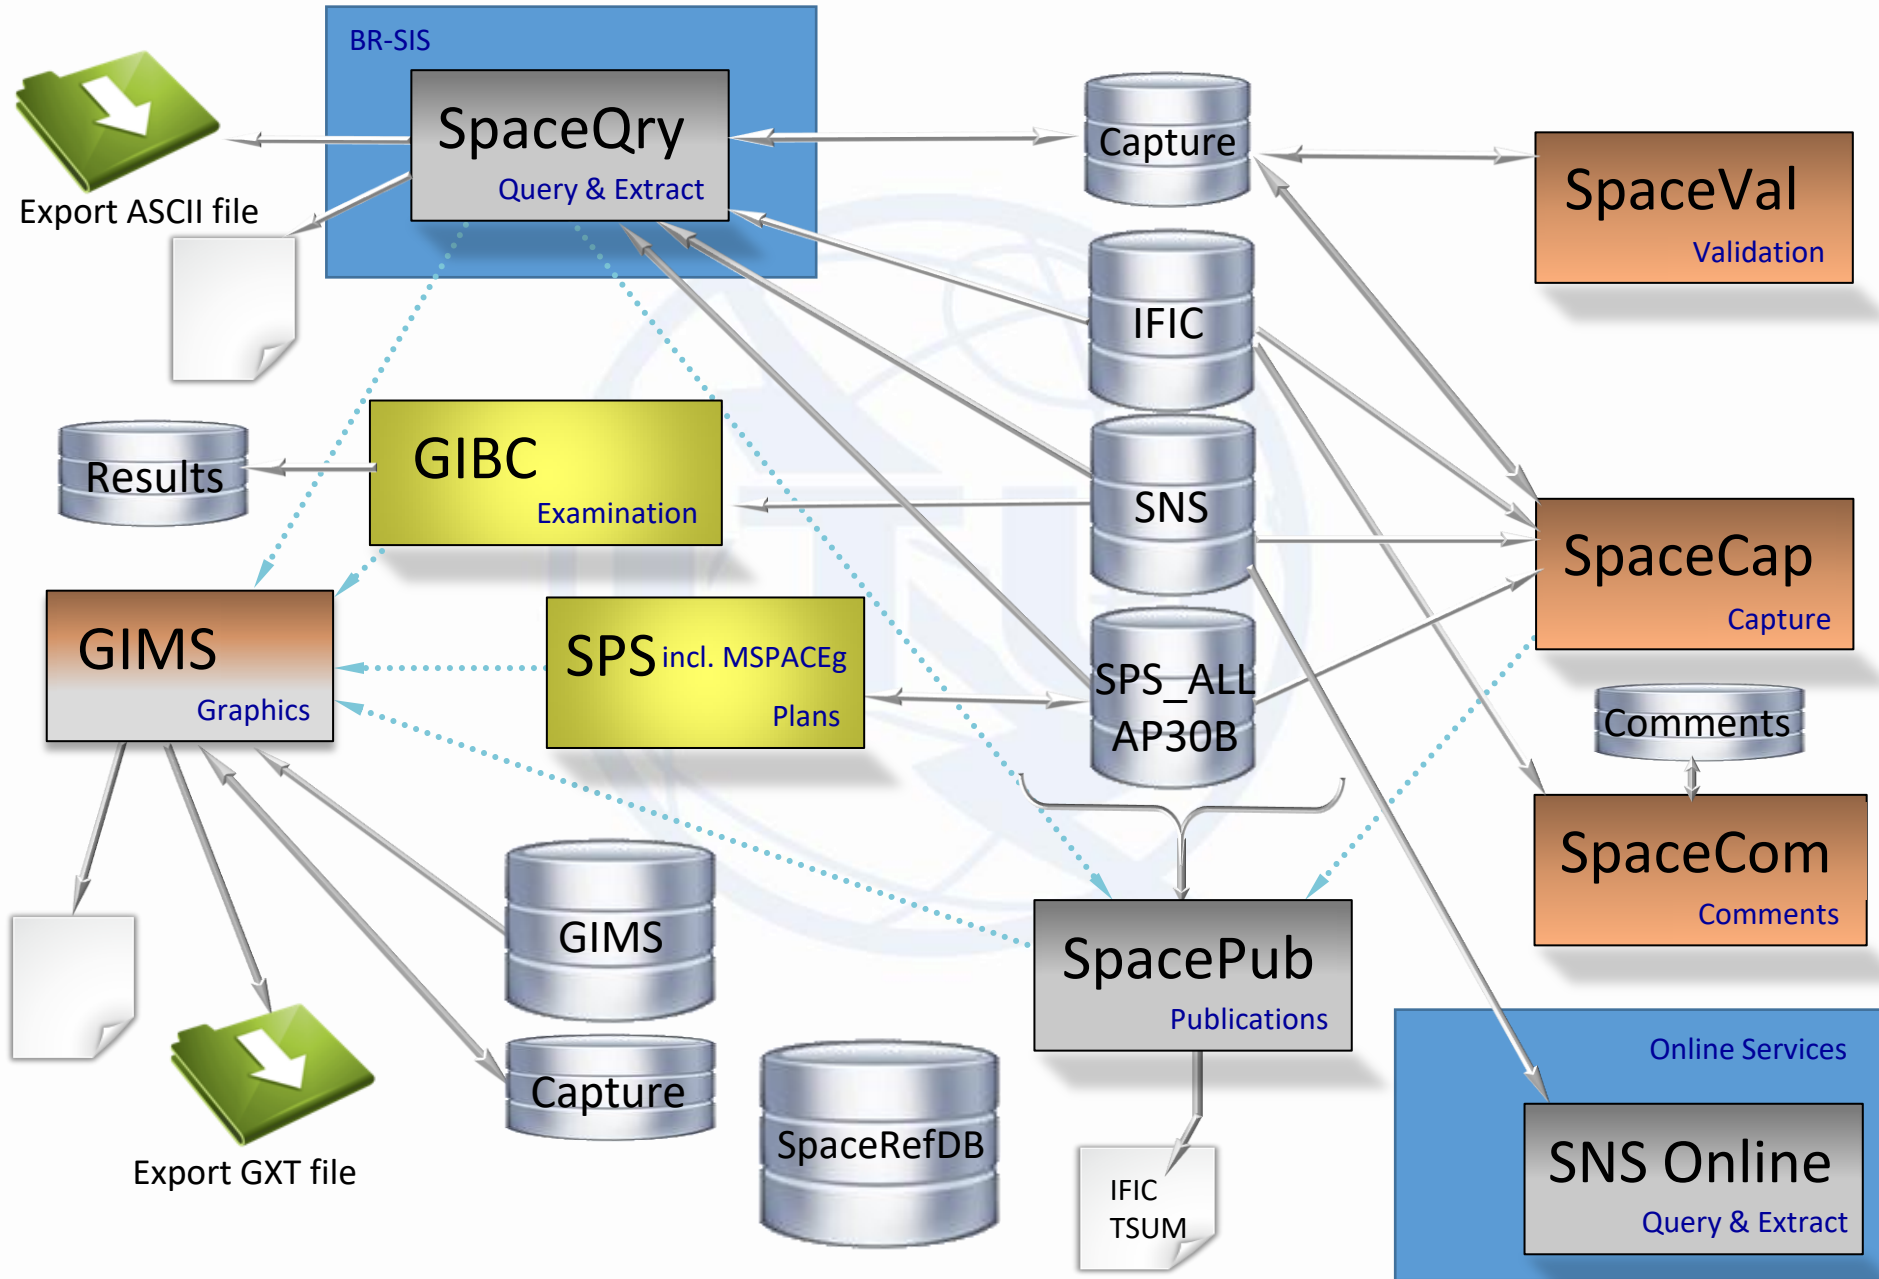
BR-SIS

SpaceQry
Query & Extract

Export ASCII file

Capture

SpaceVal
Validation

IFIC

Results

GIBC
Examination

SNS

SpaceCap
Capture

GIMS
Graphics

SPS incl. MSPACEg
Plans

SPS_ALL
AP30B

Comments

SpaceCom
Comments

GIMS

SpacePub
Publications

Online Services

Capture

SpaceRefDB

Export GXT file

IFIC
TSUM

SNS Online
Query & Extract